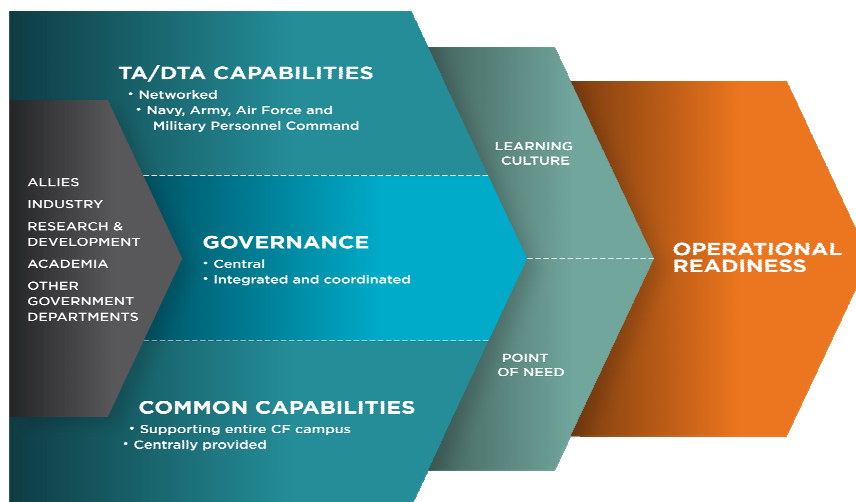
TA/DTA CAPABILITIES
• Networked
• Navy, Army, Air Force and Military Personnel Command

ALLIES
INDUSTRY
RESEARCH & DEVELOPMENT
ACADEMIA
OTHER GOVERNMENT DEPARTMENTS

GOVERNANCE
• Central
• Integrated and coordinated

COMMON CAPABILITIES
• Supporting entire CF campus
• Centrally provided

LEARNING CULTURE

POINT OF NEED

OPERATIONAL READINESS